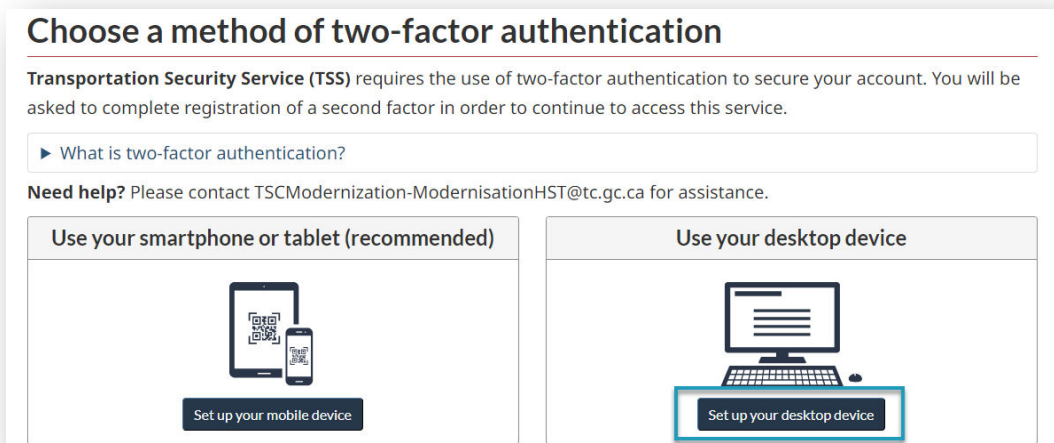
Choose a method of two-factor authentication

**Transportation Security Service (TSS)** requires the use of two-factor authentication to secure your account. You will be asked to complete registration of a second factor in order to continue to access this service.

▸ What is two-factor authentication?

**Need help?** Please contact TSCModernization-ModernisationHST@tc.gc.ca for assistance.

Use your smartphone or tablet (recommended)

Set up your mobile device

Use your desktop device

Set up your desktop device